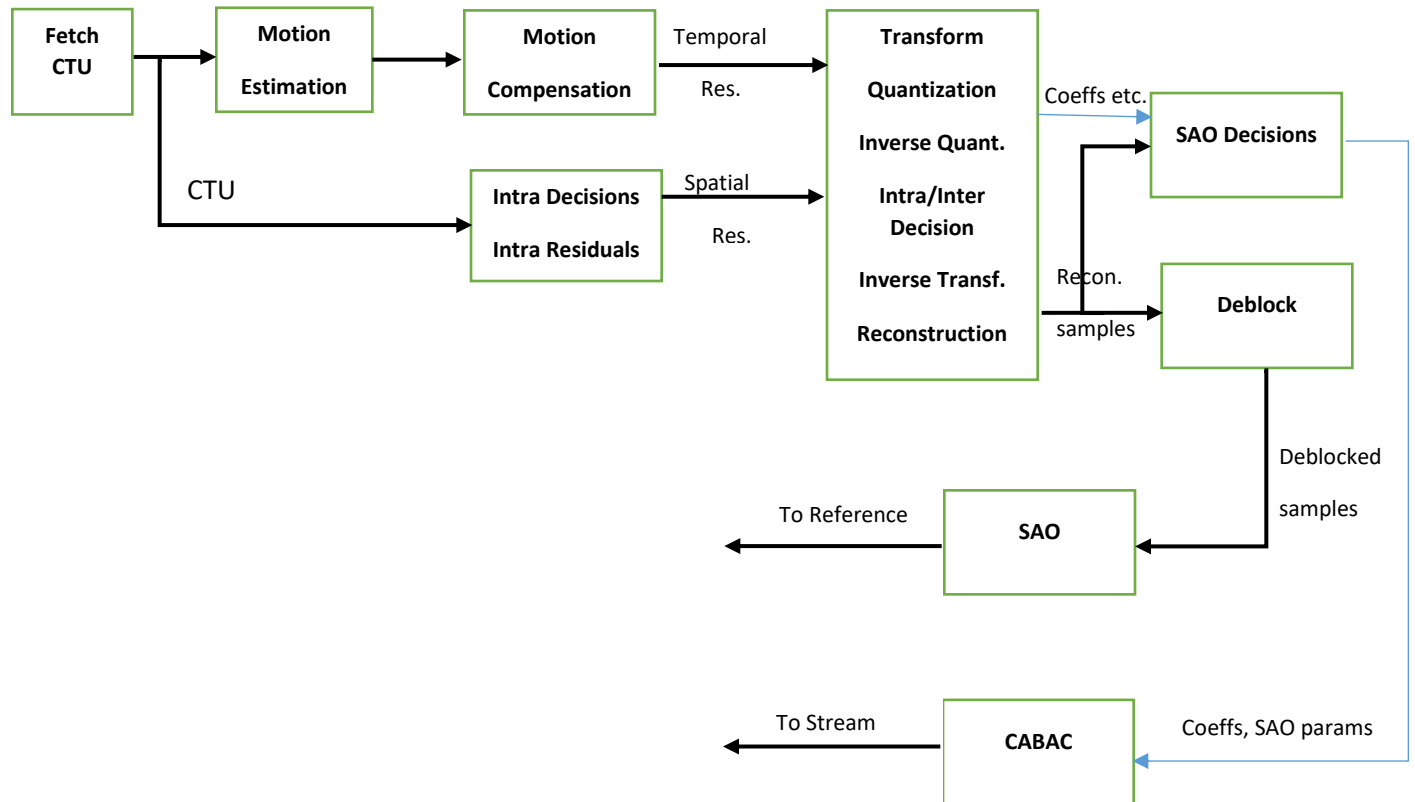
Fetch CTU

Motion Estimation

Motion Compensation

Temporal Res.

Transform

Quantization

Inverse Quant.

Intra/Inter Decision

Inverse Transf.

Reconstruction

Coeffs etc.

SAO Decisions

CTU

Intra Decisions

Intra Residuals

Spatial Res.

Recon. samples

Deblock

Deblocked samples

To Reference

SAO

To Stream

CABAC

Coeffs, SAO params